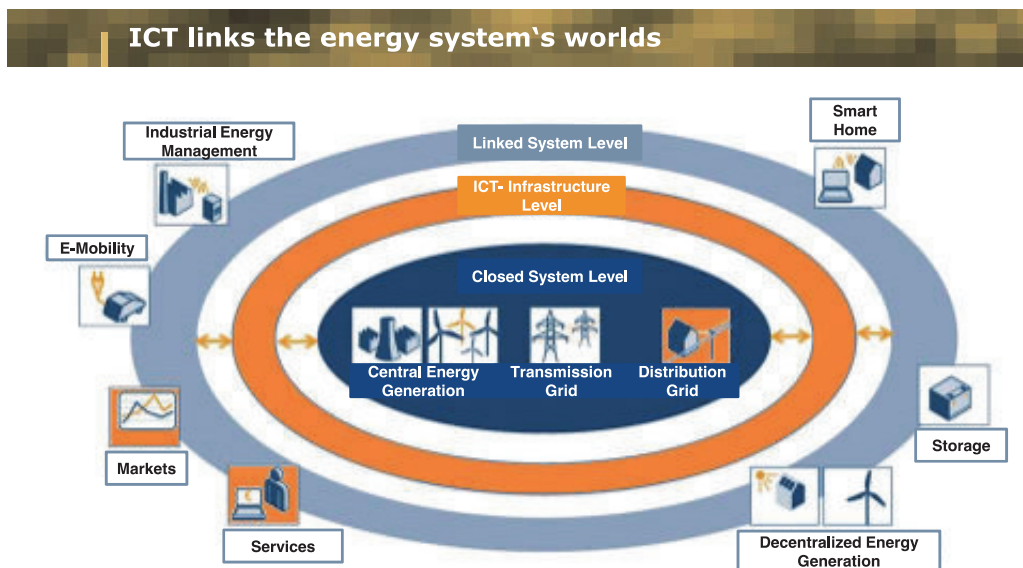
ICT links the energy system‘s worlds

Linked System Level

ICT- Infrastructure Level

Closed System Level

Central Energy Generation

Transmission Grid

Distribution Grid

Industrial Energy Management

Smart Home

E-Mobility

Markets

Services

Storage

Decentralized Energy Generation